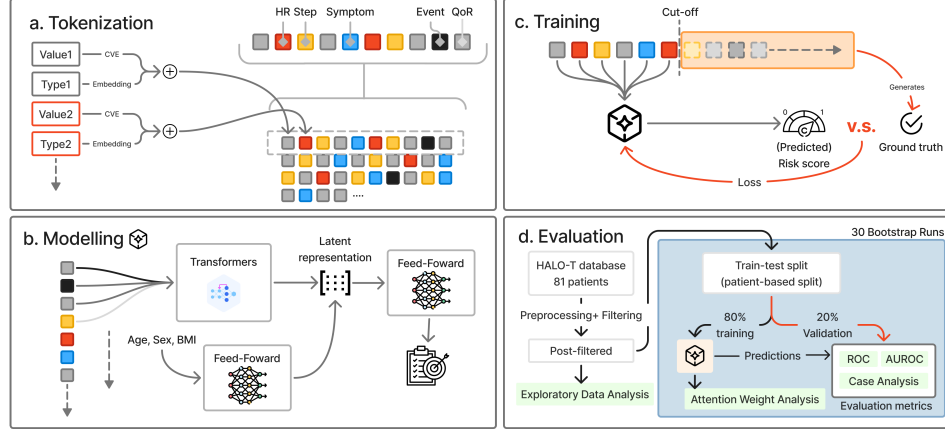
a. Tokenization

HR Step Symptom Event QoR

Value1 CVE
Type1 Embedding
Value2 CVE
Type2 Embedding

....

c. Training

Cut-off

Generates

0 1

(Predicted) Risk score

v.s.

Ground truth

Loss

b. Modelling

Transformers

Latent representation

Feed-Foward

Age, Sex, BMI

Feed-Foward

d. Evaluation

30 Bootstrap Runs

HALO-T database 81 patients

Preprocessing+ Filtering

Post-filtered

Exploratory Data Analysis

Train-test split (patient-based split)

80% training

20% Validation

Predictions

ROC AUROC

Case Analysis

Evaluation metrics

Attention Weight Analysis